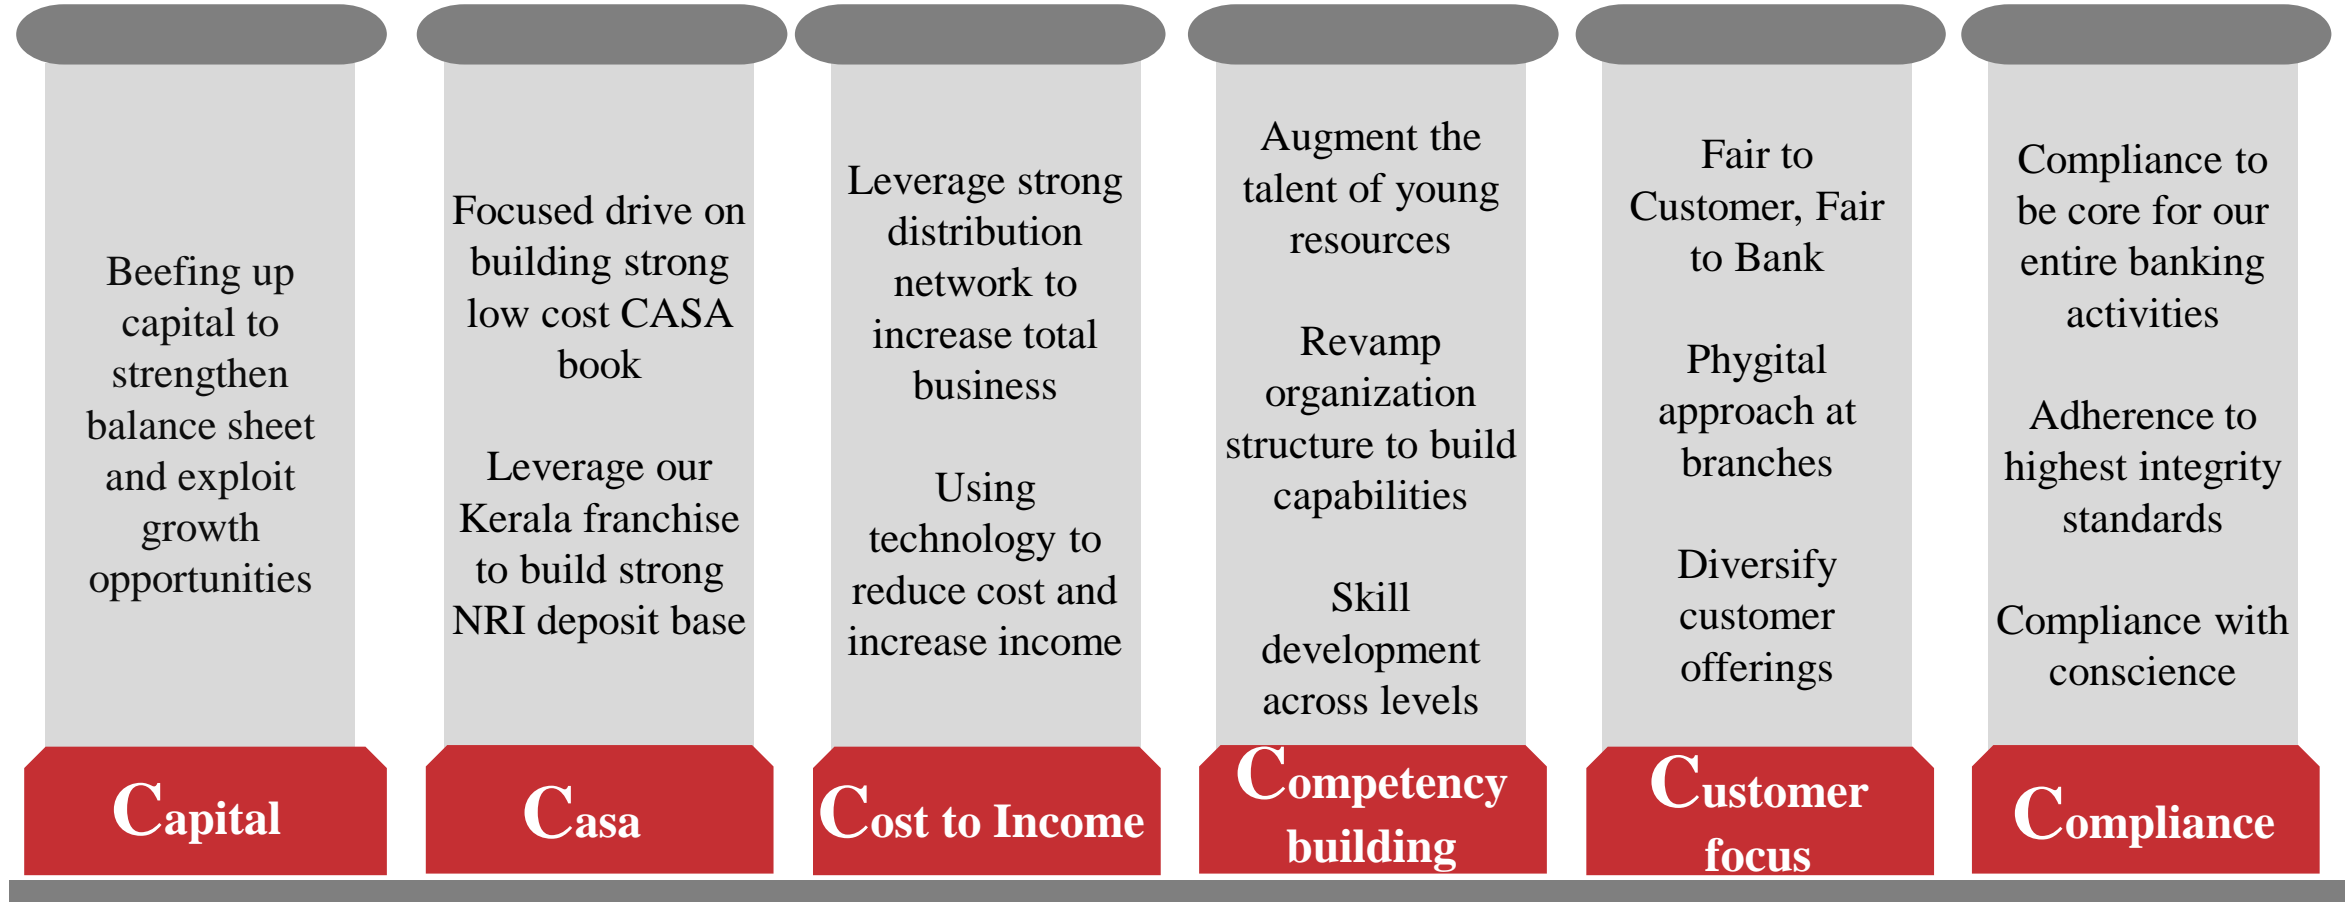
Beefing up capital to strengthen balance sheet and exploit growth opportunities

Capital

Focused drive on building strong low cost CASA book

Leverage our Kerala franchise to build strong NRI deposit base

Casa

Leverage strong distribution network to increase total business

Using technology to reduce cost and increase income

Cost to Income

Augment the talent of young resources

Revamp organization structure to build capabilities

Skill development across levels

Competency building

Fair to Customer, Fair to Bank

Phygital approach at branches

Diversify customer offerings

Customer focus

Compliance to be core for our entire banking activities

Adherence to highest integrity standards

Compliance with conscience

Compliance